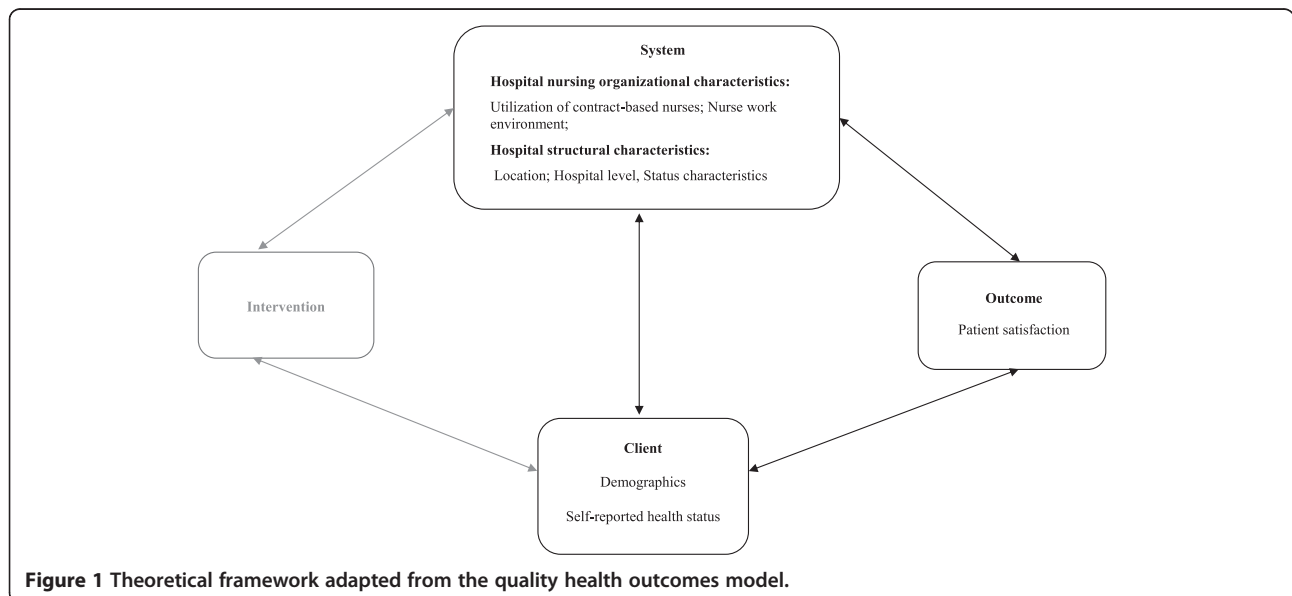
System

Hospital nursing organizational characteristics:

Utilization of contract-based nurses; Nurse work environment;

Hospital structural characteristics:

Location; Hospital level, Status characteristics

Intervention

Outcome

Patient satisfaction

Client

Demographics

Self-reported health status

Figure 1 Theoretical framework adapted from the quality health outcomes model.